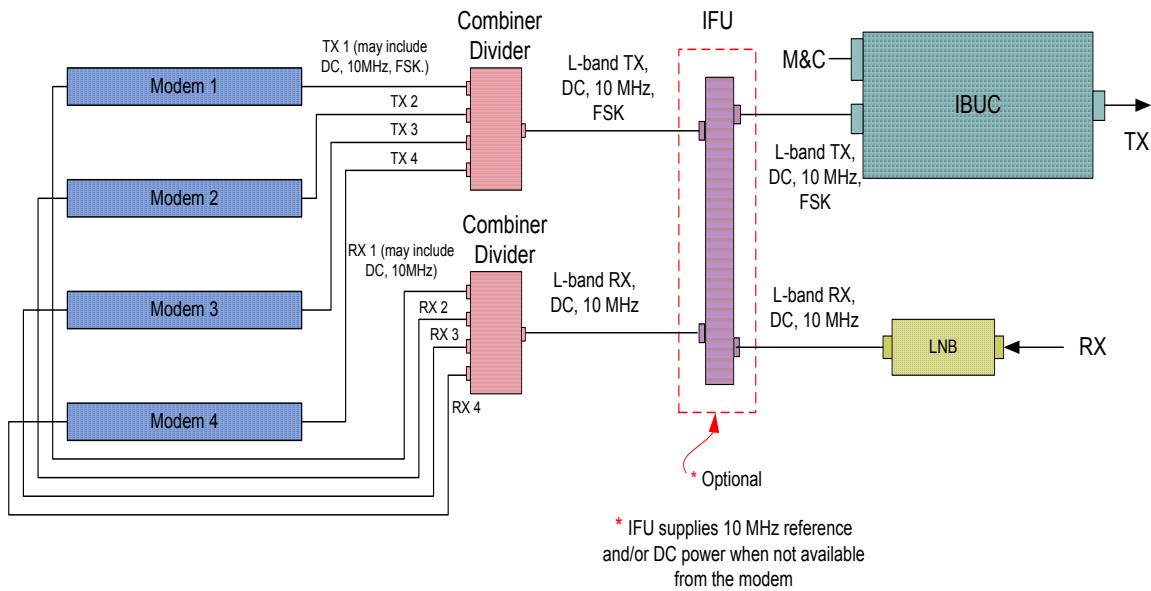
Combiner Divider

IFU

M&C

TX 1 (may include DC, 10MHz, FSK.)

Modem 1

TX 2

TX 3

TX 4

L-band TX, DC, 10 MHz, FSK

IBUC

TX

L-band TX, DC, 10 MHz, FSK

Modem 2

Combiner Divider

RX 1 (may include DC, 10MHz)

L-band RX, DC, 10 MHz

Modem 3

RX 2

RX 3

L-band RX, DC, 10 MHz

LNB

RX

Modem 4

RX 4

* Optional

* IFU supplies 10 MHz reference and/or DC power when not available from the modem